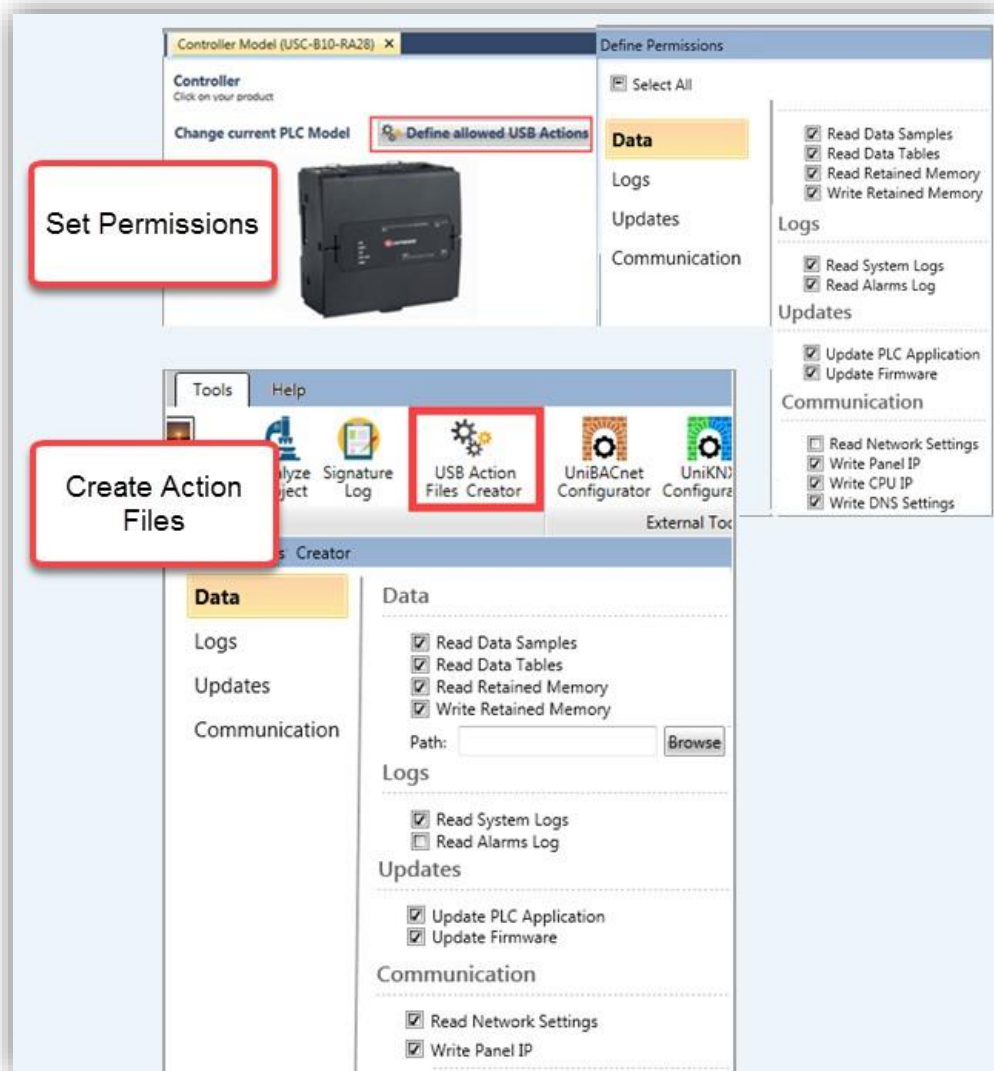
Controller Model (USC-B10-RA28) ×

Controller
Click on your product

Change current PLC Model

Define allowed USB Actions

Set Permissions

Define Permissions

Select All

Data

Logs

Updates

Communication

Read Data Samples
Read Data Tables
Read Retained Memory
Write Retained Memory

Logs

Read System Logs
Read Alarms Log

Updates

Update PLC Application
Update Firmware

Communication

Read Network Settings
Write Panel IP
Write CPU IP
Write DNS Settings

Tools Help

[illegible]lyze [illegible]ject

Signature Log

USB Action Files Creator

UniBACnet Configurator

UniKN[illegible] Configur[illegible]

External To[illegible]

Create Action Files

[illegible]s Creator

Data

Logs

Updates

Communication

Data

Read Data Samples
Read Data Tables
Read Retained Memory
Write Retained Memory

Path: Browse

Logs

Read System Logs
Read Alarms Log

Updates

Update PLC Application
Update Firmware

Communication

Read Network Settings
Write Panel IP